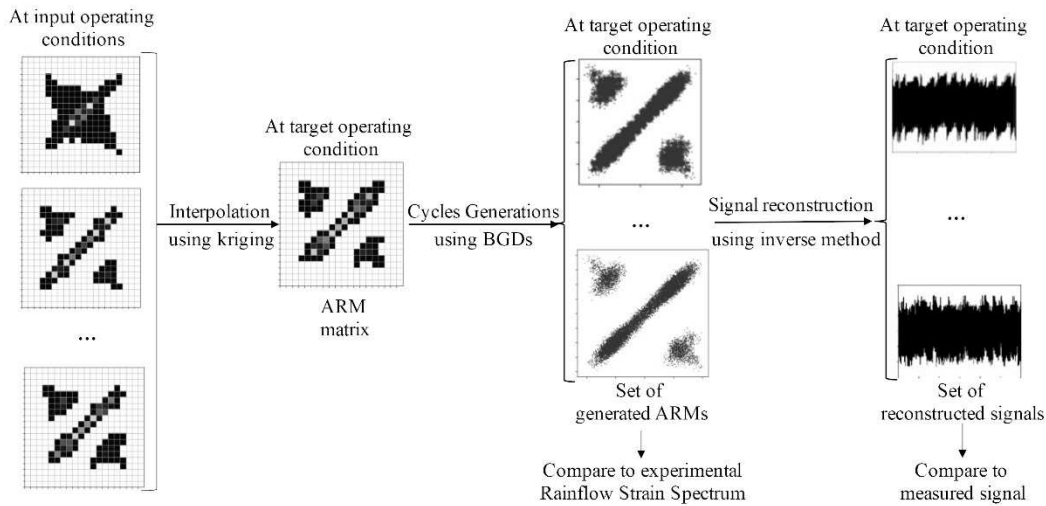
At input operating conditions

...

Interpolation using kriging

At target operating condition

ARM matrix

Cycles Generations using BGDs

At target operating condition

...

Set of generated ARMs

Compare to experimental Rainflow Strain Spectrum

Signal reconstruction using inverse method

At target operating condition

...

Set of reconstructed signals

Compare to measured signal